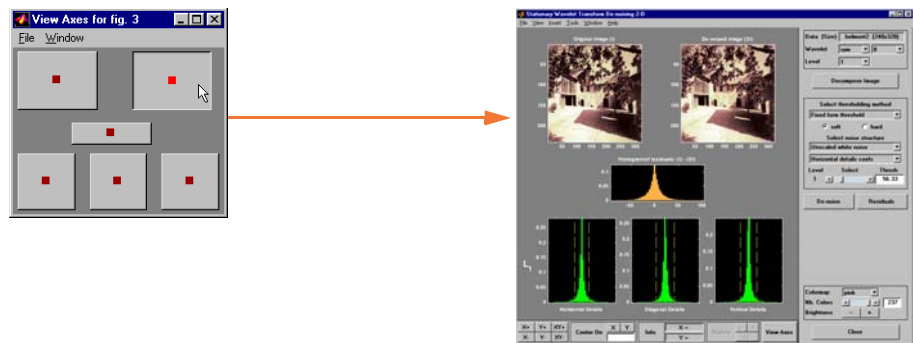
View Axes for fig. 3
File Window

Stationary Wavelet Transform De-noising 2-D
File View Insert Tools Window Help
Original image (I)
De-noised image (DI)
Histogram of residuals: (I) - (DI)
Horizontal Details
Diagonal Details
Vertical Details
Data (Size) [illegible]
Wavelet sym 4
Level 1
Decompose Image
Select thresholding method
Fixed form threshold
soft hard
Select noise structure
Unscaled white noise
Horizontal details coefs
Level Select Thresh
1 56.33
De-noise
Residuals
Colormap pink
Nb. Colors 237
Brightness - +
Close
X+ Y+ XY+
X- Y- XY-
Center On X Y
Info
X =
Y =
History
View Axes